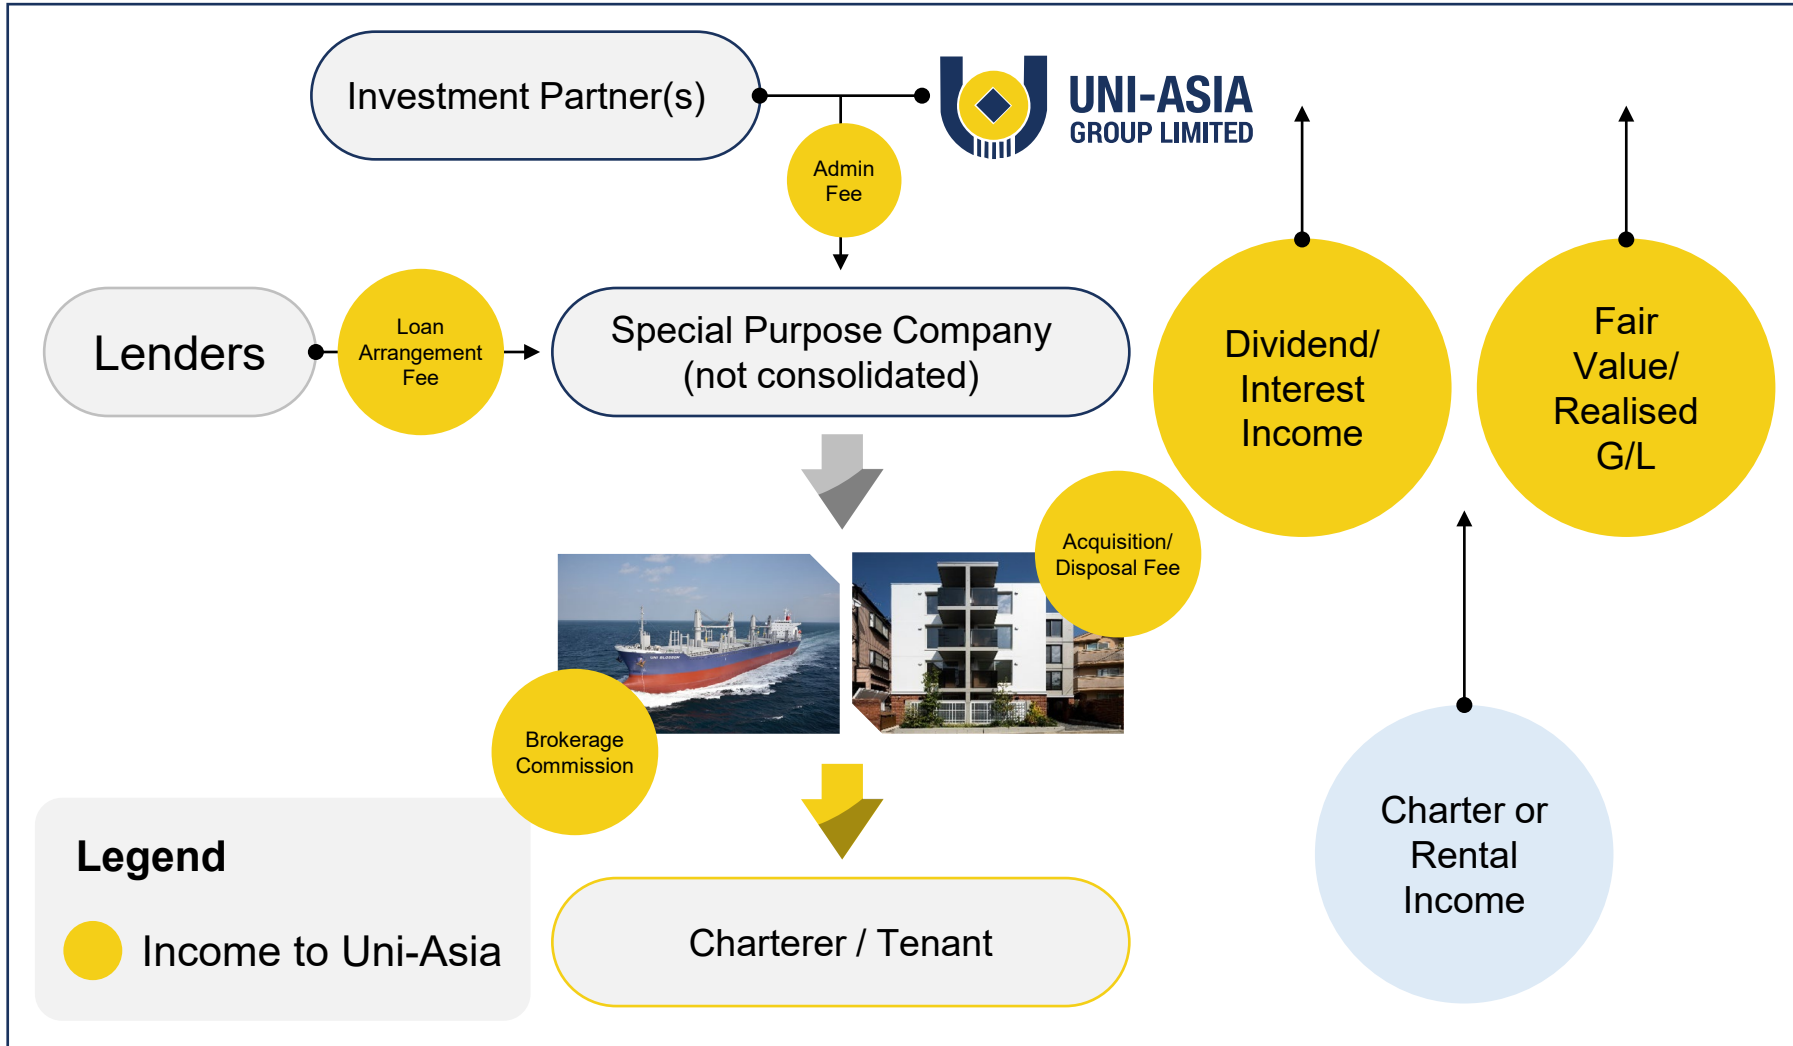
Investment Partner(s)

UNI-ASIA GROUP LIMITED

Admin Fee

Lenders

Loan Arrangement Fee

Special Purpose Company (not consolidated)

Dividend/ Interest Income

Fair Value/ Realised G/L

Acquisition/ Disposal Fee

Brokerage Commission

Charter or Rental Income

Legend

Income to Uni-Asia

Charterer / Tenant